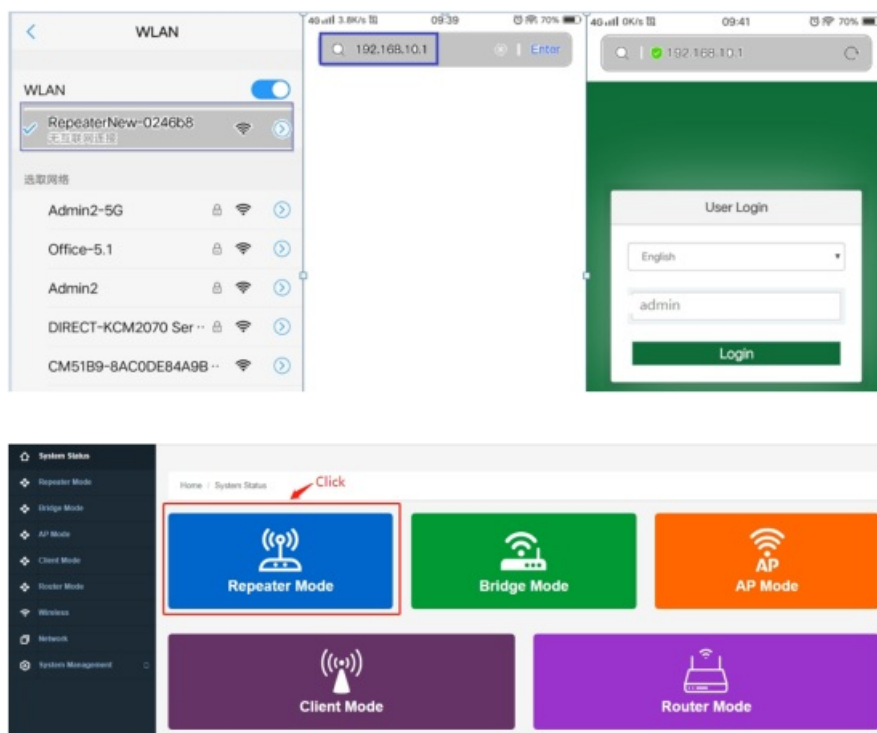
WLAN

WLAN

RepeaterNew-0246b8
无互联网连接

选取网络

Admin2-5G

Office-5.1

Admin2

DIRECT-KCM2070 Ser ··

CM51B9-8AC0DE84A9B ··

4G 3.8K/s 09:39 70%

192.168.10.1 Enter

4G 0K/s 09:41 70%

192.168.10.1

User Login

English

admin

Login

System Status
Repeater Mode
Bridge Mode
AP Mode
Client Mode
Router Mode
Wireless
Network
System Management

Home / System Status

Click

Repeater Mode

Bridge Mode

AP
AP Mode

Client Mode

Router Mode